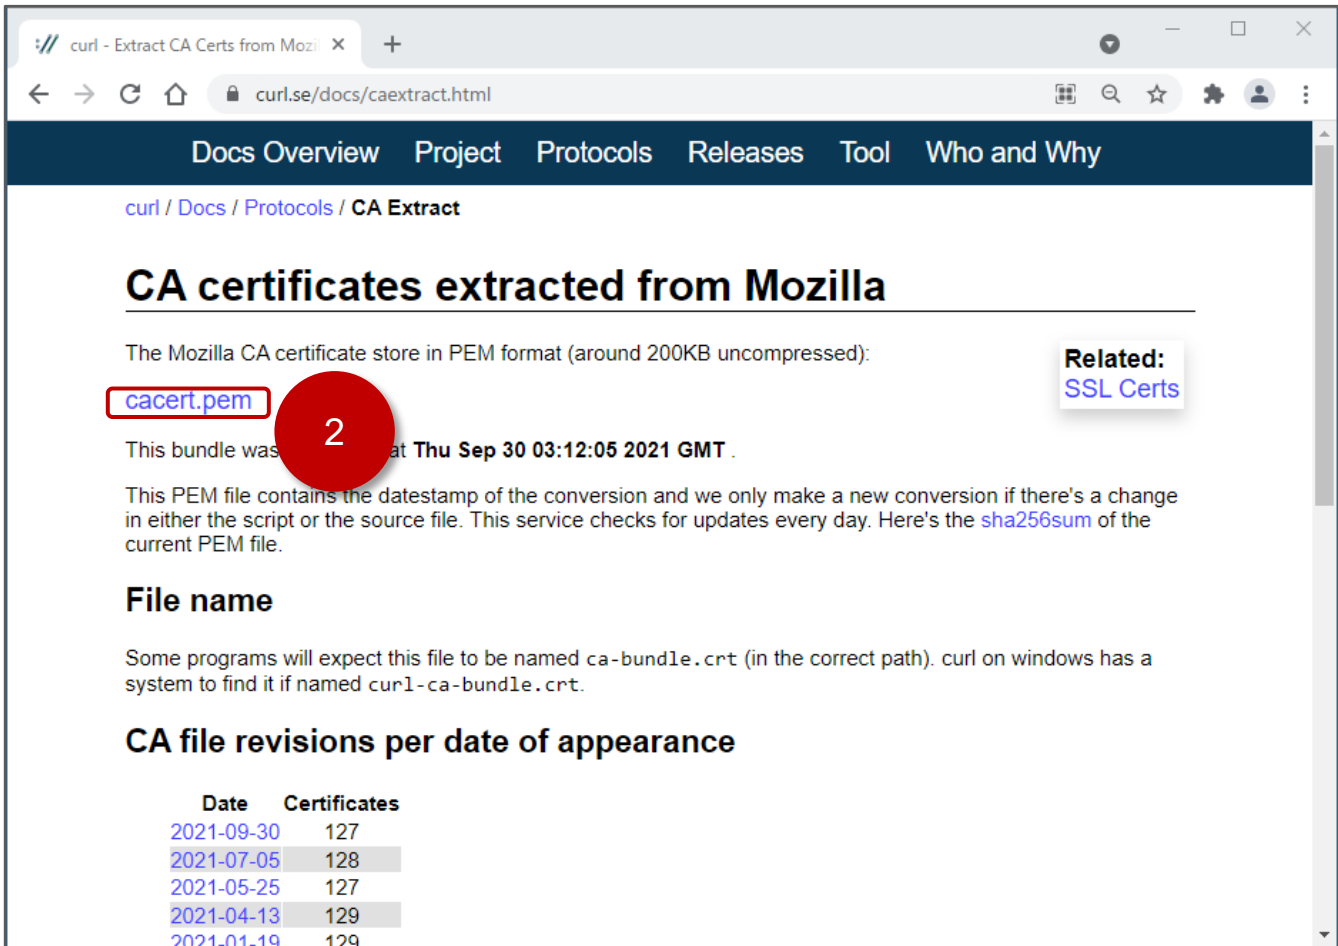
curl - Extract CA Certs from Mozi ×

curl.se/docs/caextract.html

Docs Overview Project Protocols Releases Tool Who and Why

curl / Docs / Protocols / CA Extract

CA certificates extracted from Mozilla

The Mozilla CA certificate store in PEM format (around 200KB uncompressed):

Related:
SSL Certs

cacert.pem

2

This bundle was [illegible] at Thu Sep 30 03:12:05 2021 GMT .

This PEM file contains the datestamp of the conversion and we only make a new conversion if there's a change in either the script or the source file. This service checks for updates every day. Here's the sha256sum of the current PEM file.

File name

Some programs will expect this file to be named ca-bundle.crt (in the correct path). curl on windows has a system to find it if named curl-ca-bundle.crt.

CA file revisions per date of appearance

| Date | Certificates |
|---|---|
| 2021-09-30 | 127 |
| 2021-07-05 | 128 |
| 2021-05-25 | 127 |
| 2021-04-13 | 129 |
| 2021-01-19 | 129 |